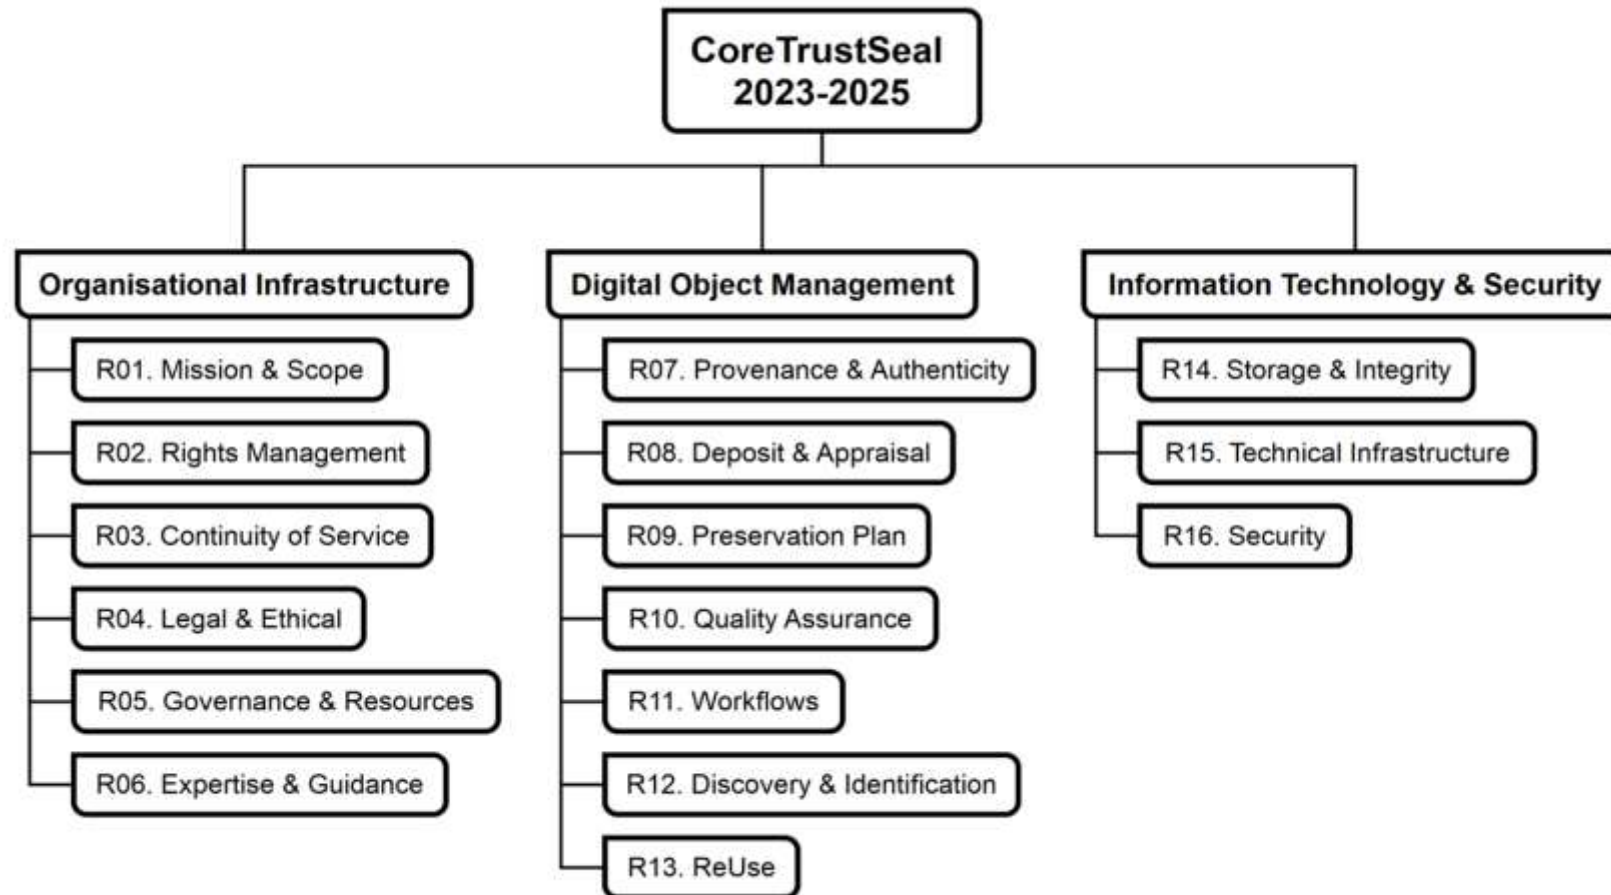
CoreTrustSeal
2023-2025

Organisational Infrastructure

R01. Mission & Scope

R02. Rights Management

R03. Continuity of Service

R04. Legal & Ethical

R05. Governance & Resources

R06. Expertise & Guidance

Digital Object Management

R07. Provenance & Authenticity

R08. Deposit & Appraisal

R09. Preservation Plan

R10. Quality Assurance

R11. Workflows

R12. Discovery & Identification

R13. ReUse

Information Technology & Security

R14. Storage & Integrity

R15. Technical Infrastructure

R16. Security